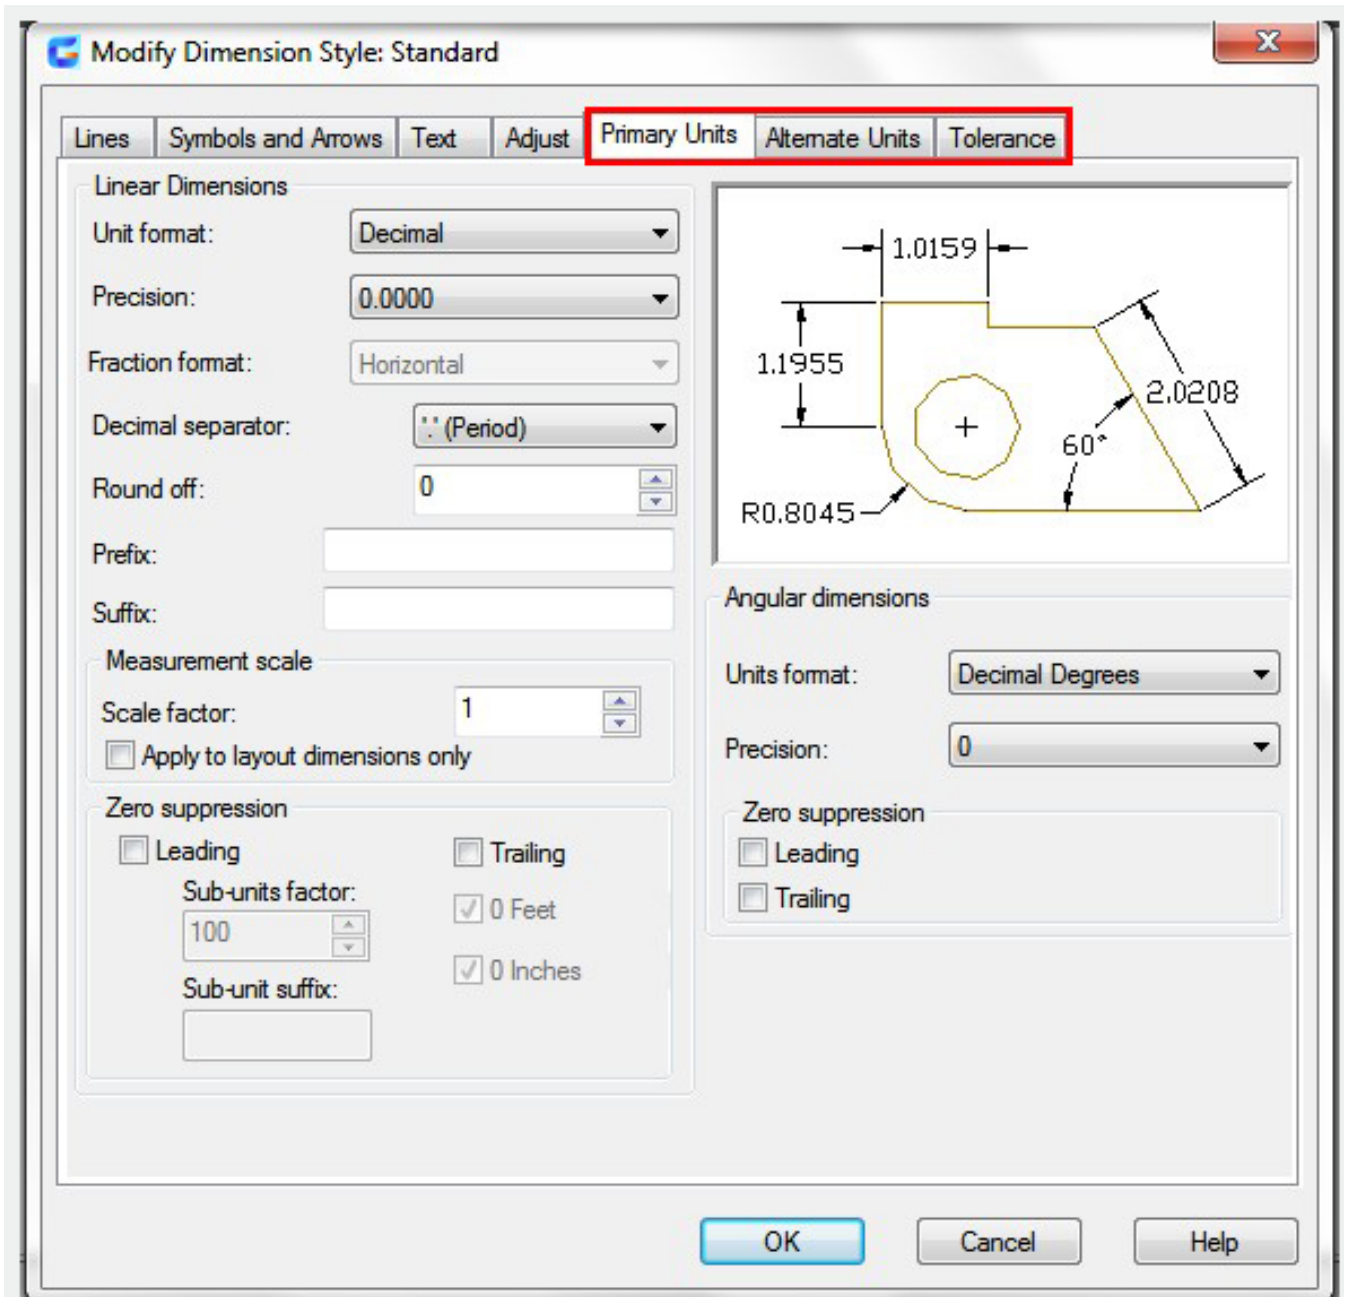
Modify Dimension Style: Standard

Lines | Symbols and Arrows | Text | Adjust | Primary Units | Alternate Units | Tolerance

Linear Dimensions

Unit format: Decimal

Precision: 0.0000

Fraction format: Horizontal

Decimal separator: '.' (Period)

Round off: 0

Prefix:

Suffix:

Measurement scale

Scale factor: 1

Apply to layout dimensions only

Zero suppression

Leading

Trailing

Sub-units factor:

100

0 Feet

0 Inches

Sub-unit suffix:

1.0159

1.1955

2.0208

60°

R0.8045

Angular dimensions

Units format: Decimal Degrees

Precision: 0

Zero suppression

Leading

Trailing

OK

Cancel

Help